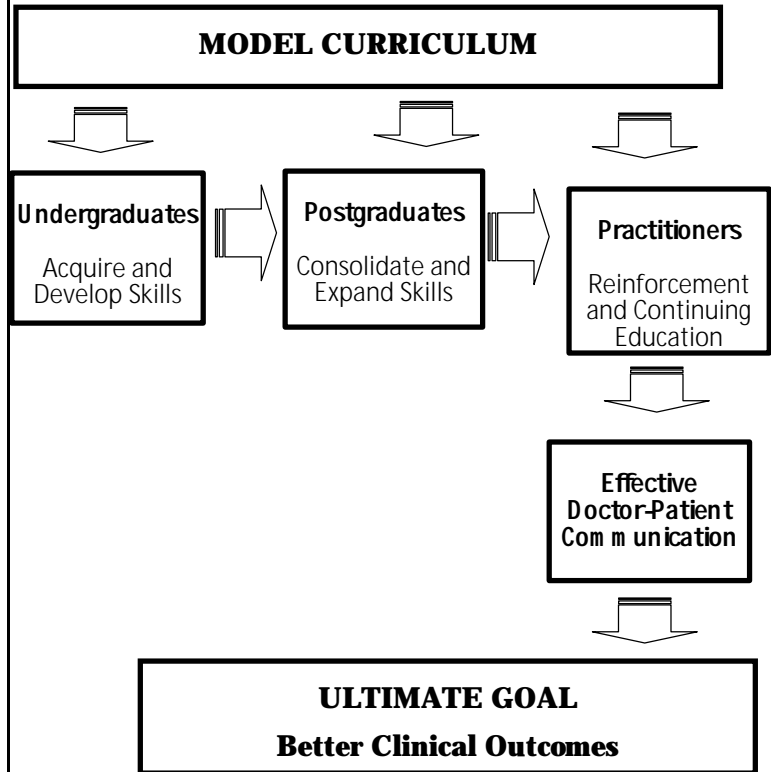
MODEL CURRICULUM

Undergraduates
Acquire and Develop Skills

Postgraduates
Consolidate and Expand Skills

Practitioners
Reinforcement and Continuing Education

Effective Doctor-Patient Communication

ULTIMATE GOAL
Better Clinical Outcomes